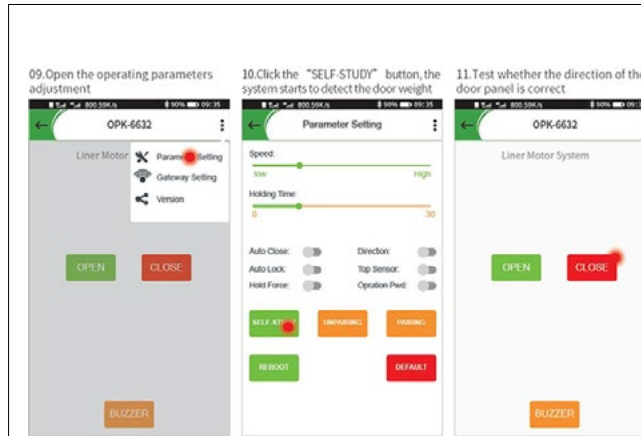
09.Open the operating parameters adjustment

800.59K/s 90% 09:35

OPK-6632

Liner Motor

Parame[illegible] Setting

Gateway Setting

Version

OPEN

CLOSE

BUZZER

10.Click the "SELF-STUDY" button, the system starts to detect the door weight

800.59K/s 90% 09:35

Parameter Setting

Speed:

low

High

Holding Time:

0

30

Auto Close:

Direction:

Auto Lock:

Top Sensor:

Hold Force:

Opration Pwd:

SELF-ST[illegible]

UNPAIRING

PAIRING

REBOOT

DEFAULT

11.Test whether the direction of the door panel is correct

800.59K/s 90% 09:35

OPK-6632

Liner Motor System

OPEN

CLOSE

BUZZER